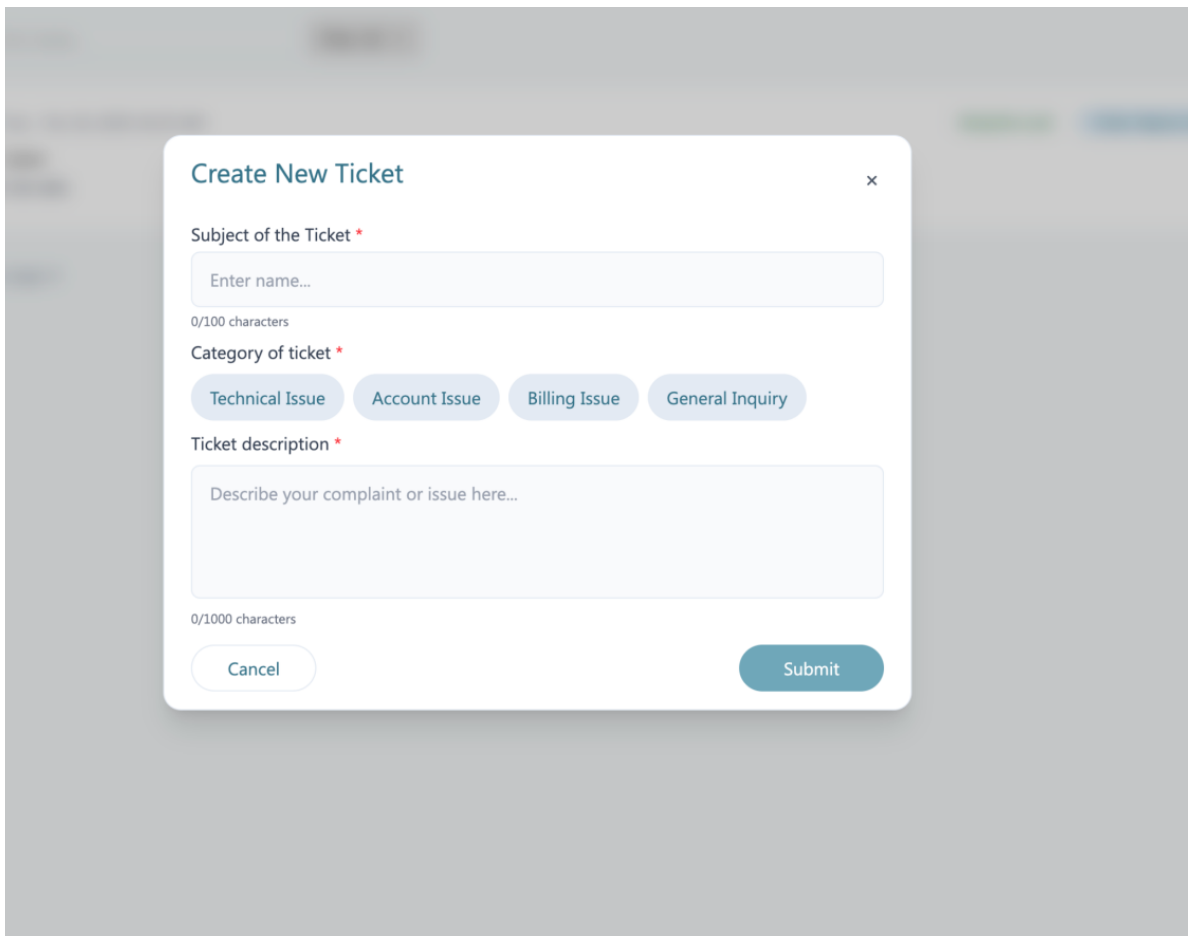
Create New Ticket ×

Subject of the Ticket *

Enter name...

0/100 characters

Category of ticket *

Technical Issue Account Issue Billing Issue General Inquiry

Ticket description *

Describe your complaint or issue here...

0/1000 characters

Cancel

Submit